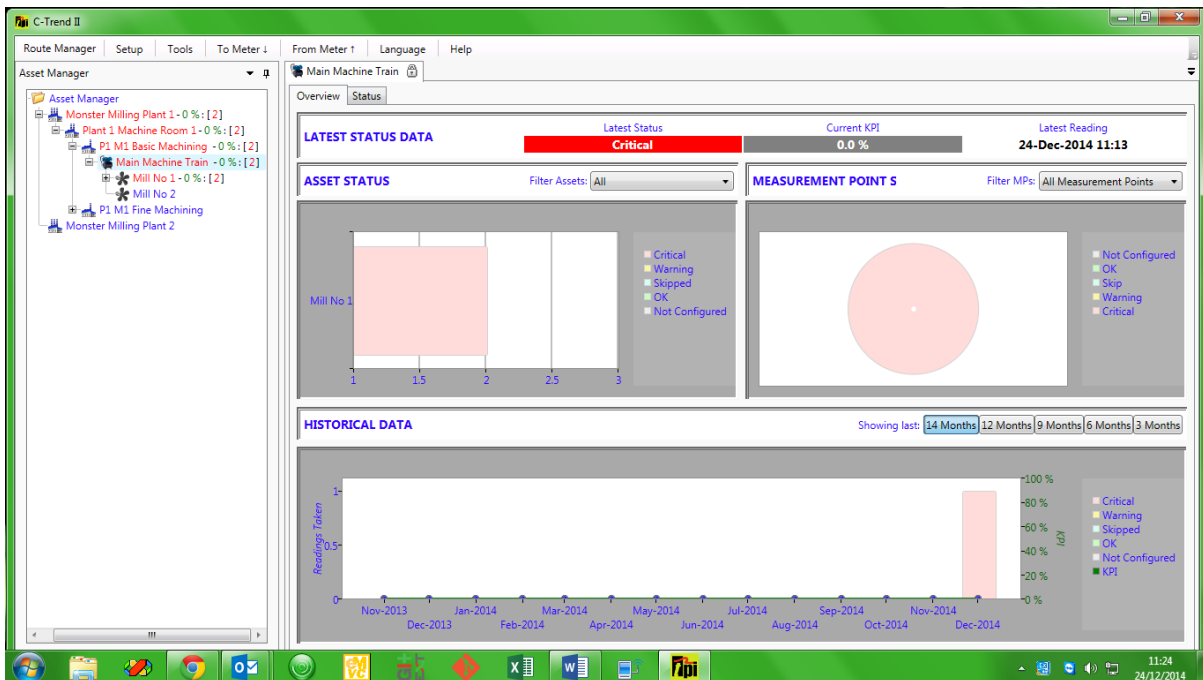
C-Trend II

Route Manager | Setup | Tools | To Meter ↓ | From Meter ↑ | Language | Help

Asset Manager

Asset Manager
Monster Milling Plant 1 - 0 % : [ 2 ]
Plant 1 Machine Room 1 - 0 % : [ 2 ]
P1 M1 Basic Machining - 0 % : [ 2 ]
Main Machine Train - 0 % : [ 2 ]
Mill No 1 - 0 % : [ 2 ]
Mill No 2
P1 M1 Fine Machining
Monster Milling Plant 2

Main Machine Train

Overview | Status

LATEST STATUS DATA

Latest Status
Critical

Current KPI
0.0 %

Latest Reading
24-Dec-2014 11:13

ASSET STATUS

Filter Assets: All

Mill No 1

1 | 1.5 | 2 | 2.5 | 3

Critical
Warning
Skipped
OK
Not Configured

MEASUREMENT POINT S

Filter MPs: All Measurement Points

Not Configured
OK
Skip
Warning
Critical

HISTORICAL DATA

Showing last: 14 Months | 12 Months | 9 Months | 6 Months | 3 Months

Readings Taken

1
0.5
0

100 %
80 %
60 %
40 %
20 %
0 %

KPI

Nov-2013
Dec-2013
Jan-2014
Feb-2014
Mar-2014
Apr-2014
May-2014
Jun-2014
Jul-2014
Aug-2014
Sep-2014
Oct-2014
Nov-2014
Dec-2014

Critical
Warning
Skipped
OK
Not Configured
KPI

11:24
24/12/2014